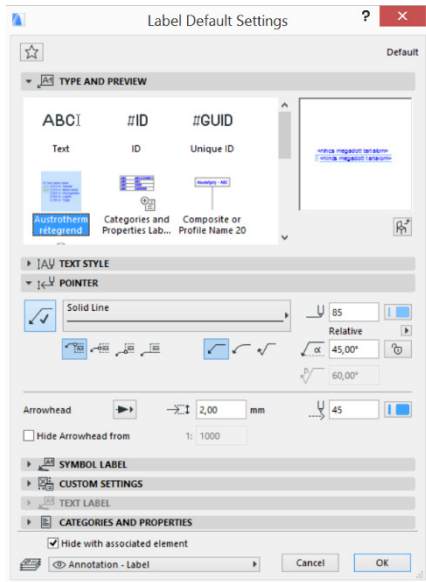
Label Default Settings

?

Default

TYPE AND PREVIEW

ABC

#ID

#GUID

Text

ID

Unique ID

Austrotherm rétegrend

Categories and Properties Lab...

Composite or Profile Name 20

<nincs megadott tartalom>
<nincs megadott tartalom>

TEXT STYLE

POINTER

Solid Line

85

Relative

45,00°

60,00°

Arrowhead

2,00

mm

45

Hide Arrowhead from

1: 1000

SYMBOL LABEL

CUSTOM SETTINGS

TEXT LABEL

CATEGORIES AND PROPERTIES

Hide with associated element

Annotation - Label

Cancel

OK